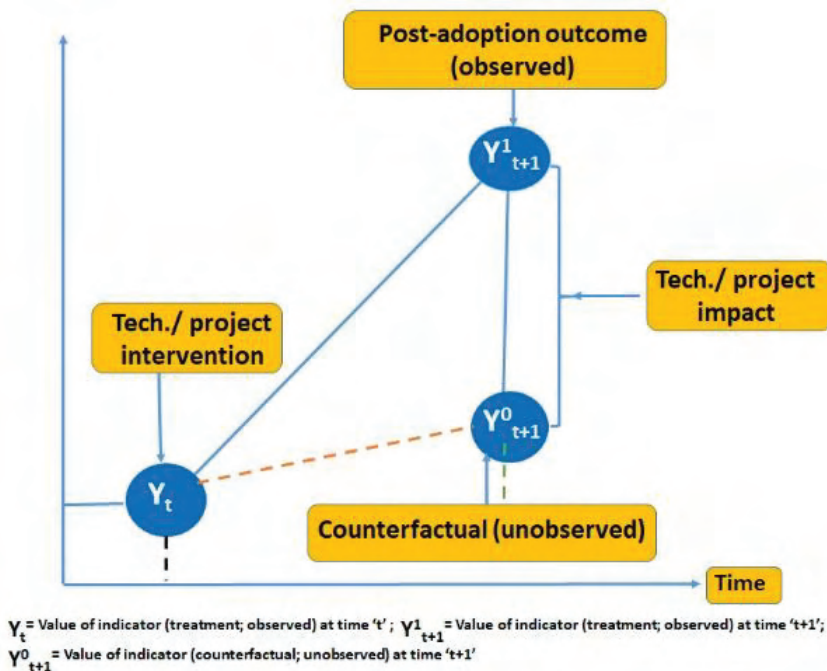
Post-adoption outcome (observed)

$Y^1_{t+1}$

Tech./ project impact

Tech./ project intervention

$Y^0_{t+1}$

$Y_t$

Counterfactual (unobserved)

Time

$Y_t$ = Value of indicator (treatment; observed) at time 't' ; $Y^1_{t+1}$ = Value of indicator (treatment; observed) at time 't+1'; $Y^0_{t+1}$ = Value of indicator (counterfactual; unobserved) at time 't+1'